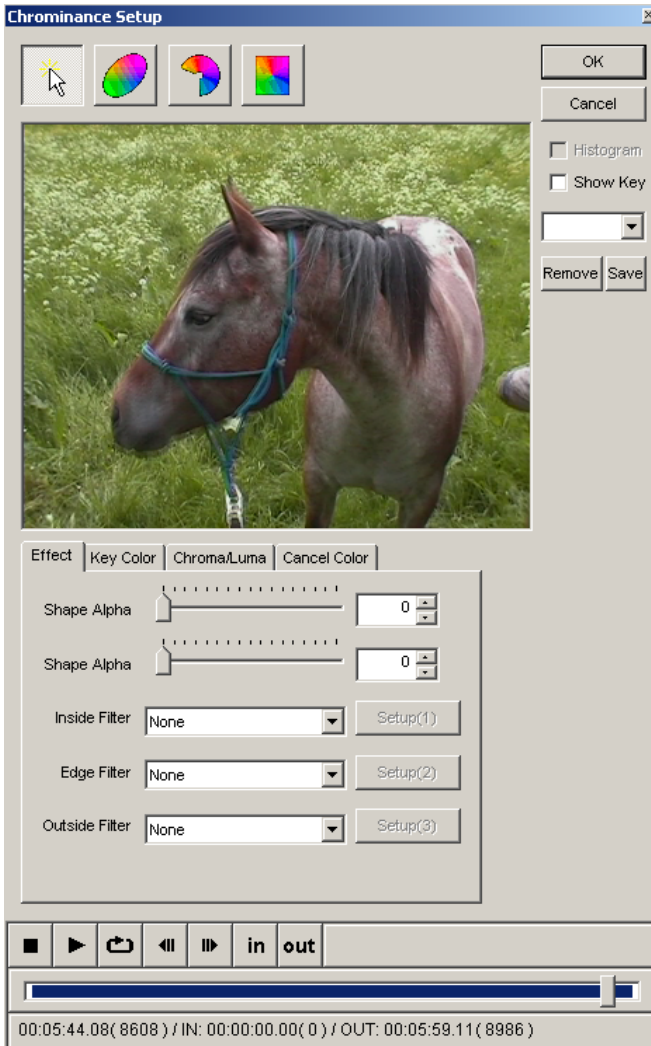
Chrominance Setup

OK
Cancel
Histogram
Show Key
Remove
Save

Effect
Key Color
Chroma/Luma
Cancel Color

Shape Alpha
0
Shape Alpha
0
Inside Filter
None
Setup(1)
Edge Filter
None
Setup(2)
Outside Filter
None
Setup(3)

in
out

00:05:44.08( 8608 ) / IN: 00:00:00.00( 0 ) / OUT: 00:05:59.11( 8986 )